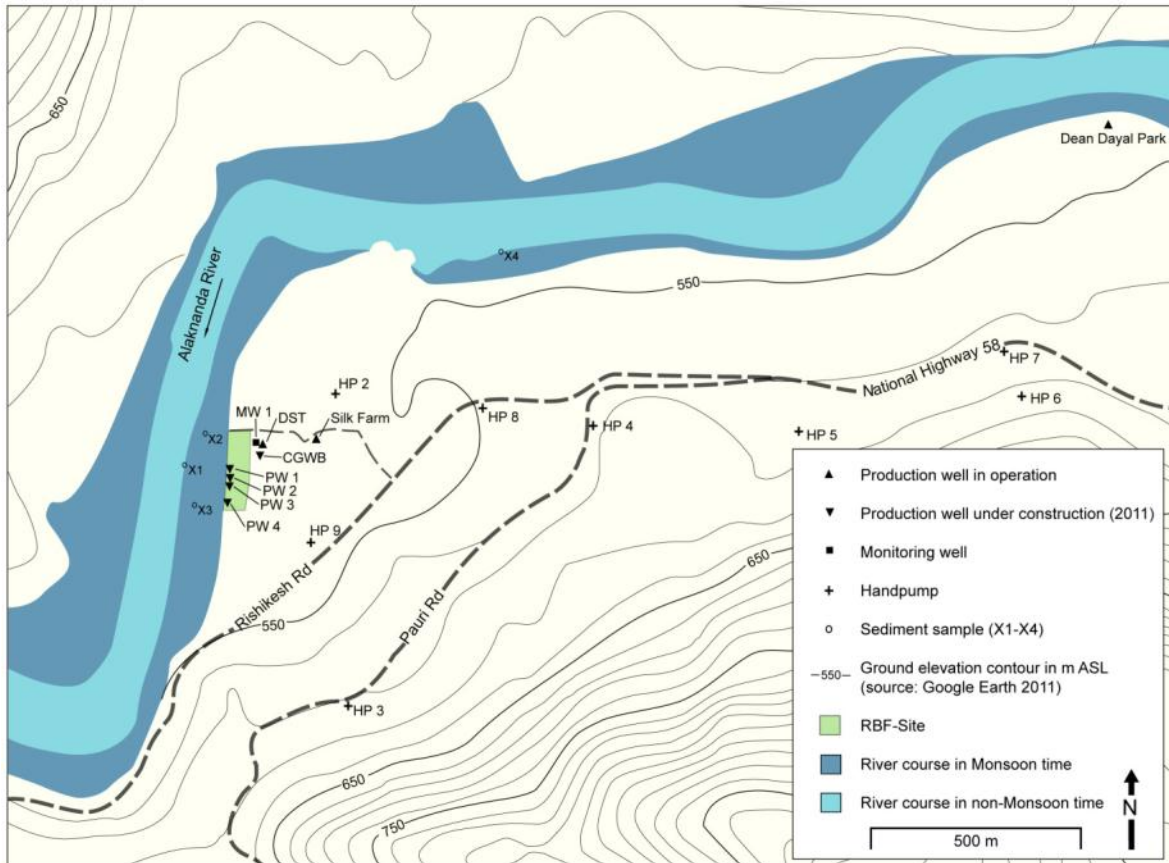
650
Dean Dayal Park
X4
550
Alaknanda River
HP 7
National Highway 58
HP 2
HP 6
MW 1
DST
HP 8
HP 4
X2
Silk Farm
HP 5
CGWB
X1
PW 1
PW 2
PW 3
X3
PW 4
HP 9
650
Rishikesh Rd
550
Pauri Rd
HP 3
650
750

▲ Production well in operation
▼ Production well under construction (2011)
■ Monitoring well
+ Handpump
o Sediment sample (X1-X4)
550 Ground elevation contour in m ASL (source: Google Earth 2011)
RBF-Site
River course in Monsoon time
River course in non-Monsoon time
N
500 m